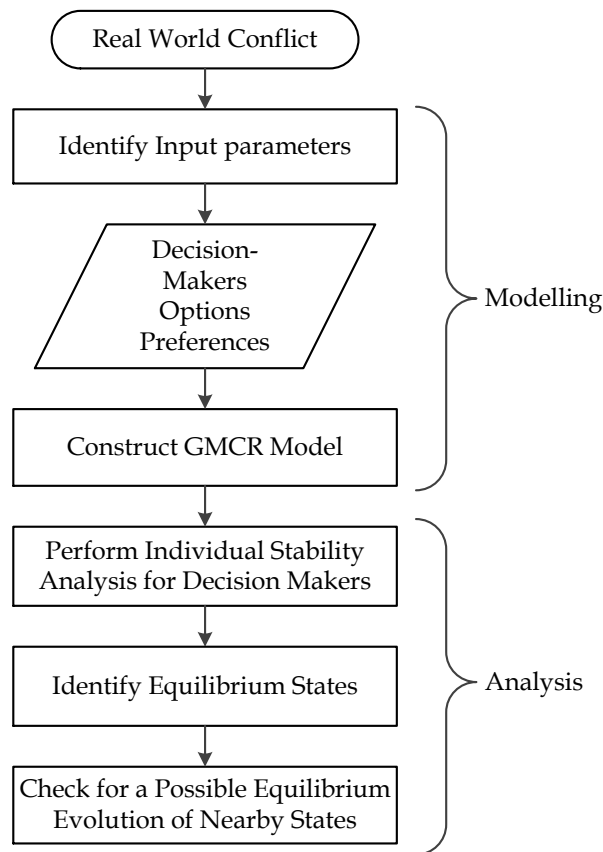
Real World Conflict

Identify Input parameters

Decision-Makers
Options
Preferences

Construct GMCR Model

Modelling

Perform Individual Stability Analysis for Decision Makers

Identify Equilibrium States

Check for a Possible Equilibrium Evolution of Nearby States

Analysis